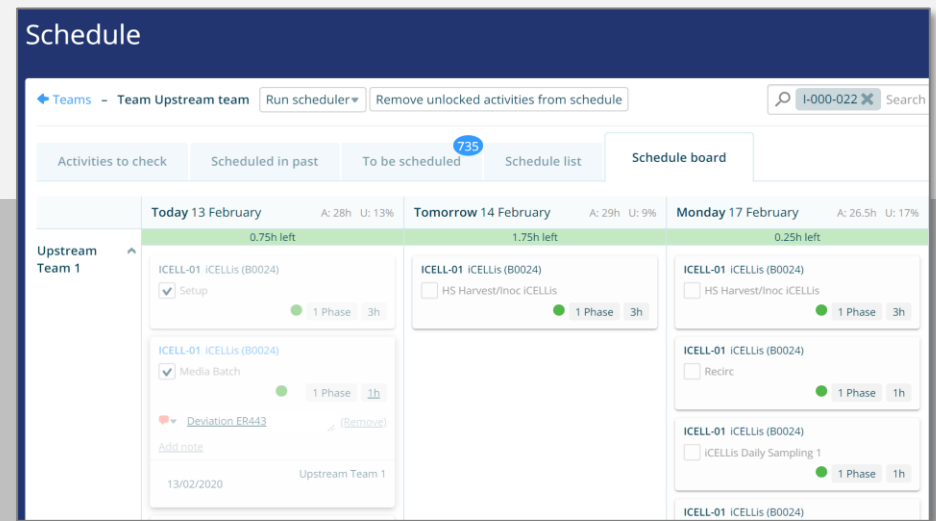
Schedule

Teams - Team Upstream team Run scheduler Remove unlocked activities from schedule

I-000-022 Search

Activities to check | Scheduled in past | 735 To be scheduled | Schedule list | Schedule board

Upstream Team 1

Today 13 February A: 28h U: 13%
0.75h left

ICELL-01 iCELLis (B0024)
Setup
1 Phase 3h

ICELL-01 iCELLis (B0024)
Media Batch
1 Phase 1h
Deviation ER443 (Remove)
Add note
Upstream Team 1
13/02/2020

Tomorrow 14 February A: 29h U: 9%
1.75h left

ICELL-01 iCELLis (B0024)
HS Harvest/Inoc iCELLis
1 Phase 3h

Monday 17 February A: 26.5h U: 17%
0.25h left

ICELL-01 iCELLis (B0024)
HS Harvest/Inoc iCELLis
1 Phase 3h

ICELL-01 iCELLis (B0024)
Recirc
1 Phase 1h

ICELL-01 iCELLis (B0024)
iCELLis Daily Sampling 1
1 Phase 1h

ICELL-01 iCELLis (B0024)